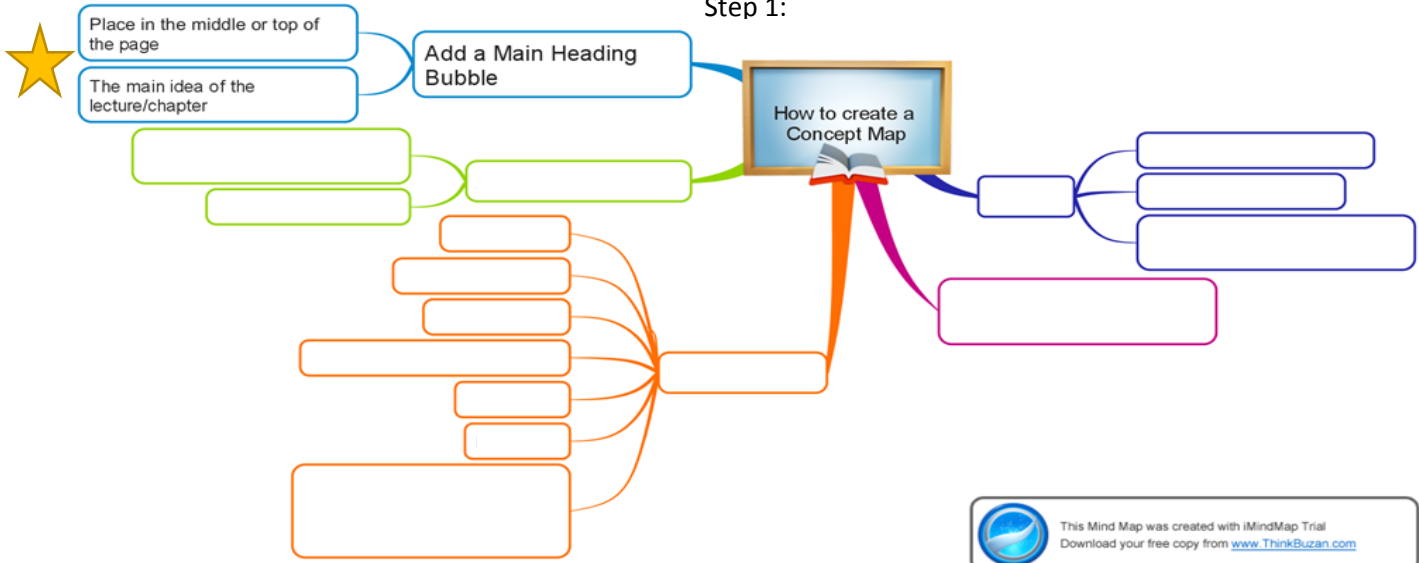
Step 1:

Place in the middle or top of the page

The main idea of the lecture/chapter

Add a Main Heading Bubble

How to create a Concept Map

This Mind Map was created with iMindMap Trial
Download your free copy from www.ThinkBuzan.com